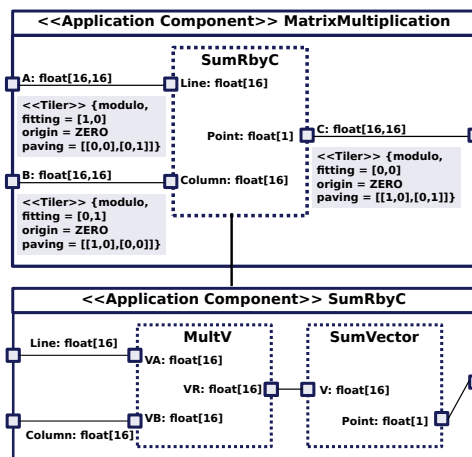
<<Application Component>> MatrixMultiplication

SumRbyC

A: float[16,16]

Line: float[16]

<<Tiler>> {modulo, fitting = [1,0] origin = ZERO paving = [[0,0],[0,1]]}

Point: float[1]

C: float[16,16]

<<Tiler>> {modulo, fitting = [0,0] origin = ZERO paving = [[1,0],[0,1]]}

B: float[16,16]

Column: float[16]

<<Tiler>> {modulo, fitting = [0,1] origin = ZERO paving = [[1,0],[0,0]]}

<<Application Component>> SumRbyC

MultV

SumVector

Line: float[16]

VA: float[16]

VR: float[16]

V: float[16]

Point: float[1]

VB: float[16]

Column: float[16]